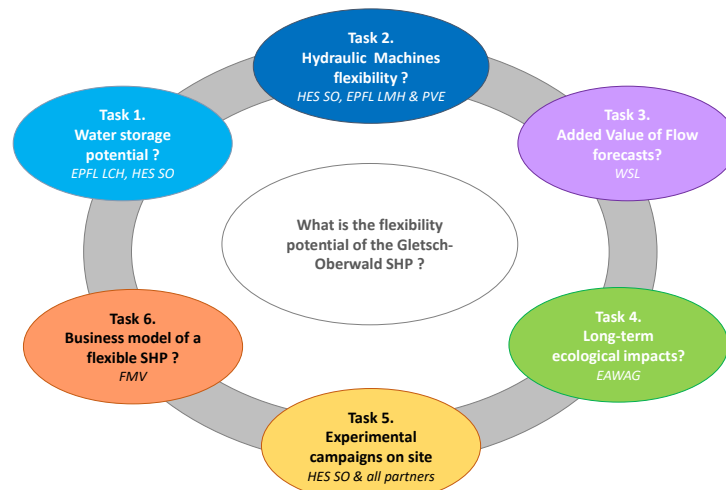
Task 2.
Hydraulic Machines flexibility ?
HES SO, EPFL LMH & PVE

Task 3.
Added Value of Flow forecasts?
WSL

Task 4.
Long-term ecological impacts?
EAWAG

Task 5.
Experimental campaigns on site
HES SO & all partners

Task 6.
Business model of a flexible SHP ?
FMV

Task 1.
Water storage potential ?
EPFL LCH, HES SO

What is the flexibility potential of the Gletsch-Oberwald SHP ?